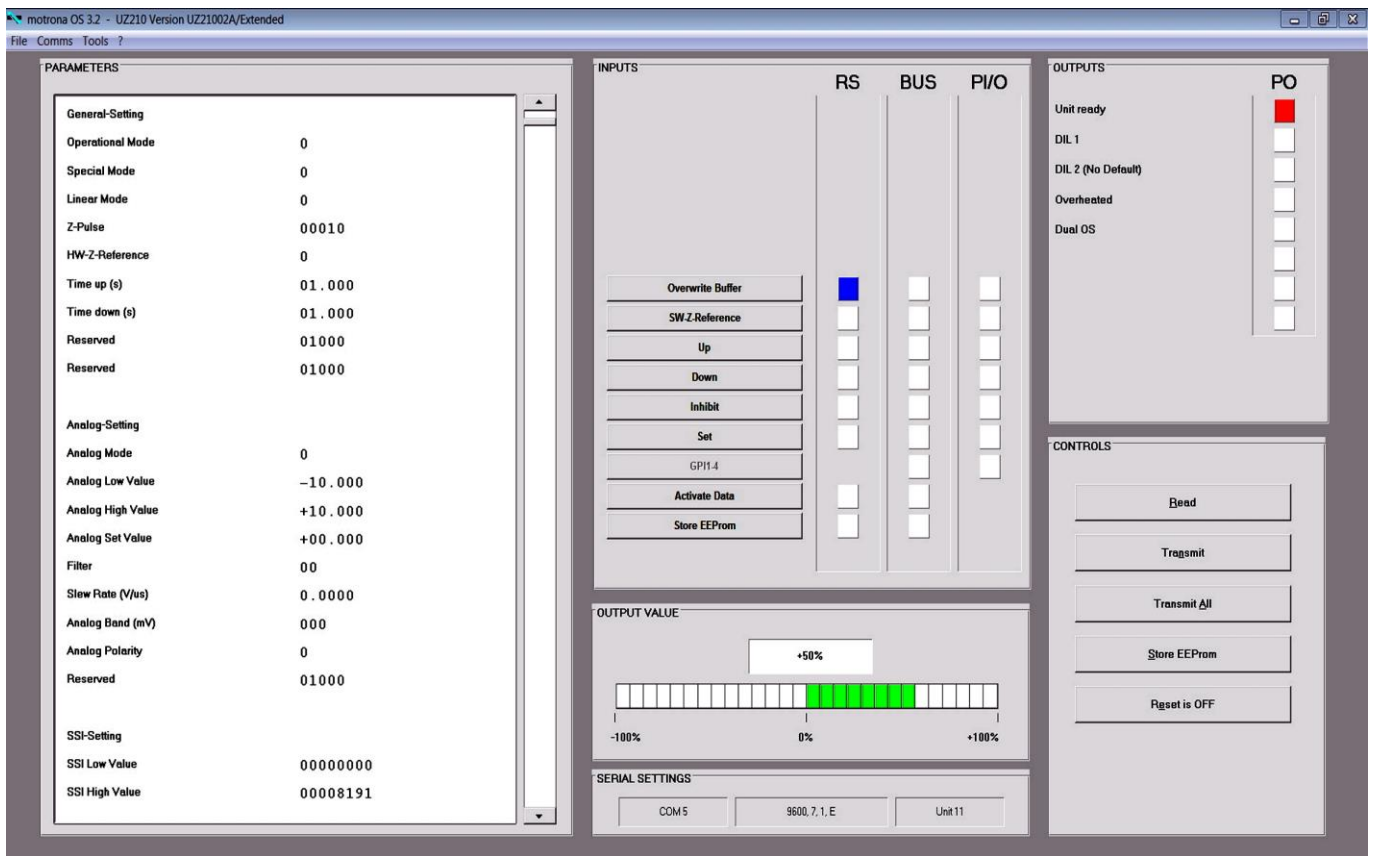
motrona OS 3.2 - UZ210 Version UZ21002A/Extended

File Comms Tools ?

PARAMETERS

General-Setting

| | |
|---|---|
| Operational Mode | 0 |
| Special Mode | 0 |
| Linear Mode | 0 |
| Z-Pulse | 00010 |
| HW-Z-Reference | 0 |
| Time up (s) | 01.000 |
| Time down (s) | 01.000 |
| Reserved | 01000 |
| Reserved | 01000 |

Analog-Setting

| | |
|---|---|
| Analog Mode | 0 |
| Analog Low Value | -10.000 |
| Analog High Value | +10.000 |
| Analog Set Value | +00.000 |
| Filter | 00 |
| Slew Rate (V/us) | 0.0000 |
| Analog Band (mV) | 000 |
| Analog Polarity | 0 |
| Reserved | 01000 |

SSI-Setting

| | |
|---|---|
| SSI Low Value | 00000000 |
| SSI High Value | 00008191 |

INPUTS

RS BUS PI/O

Overwrite Buffer

SW-Z-Reference

Up

Down

Inhibit

Set

GPI1-4

Activate Data

Store EEProm

OUTPUT VALUE

+50%

-100% 0% +100%

SERIAL SETTINGS

COM 5 9600, 7, 1, E Unit 11

OUTPUTS

PO

Unit ready

DIL 1

DIL 2 (No Default)

Overheated

Dual OS

CONTROLS

Read

Transmit

Transmit All

Store EEProm

Reset is OFF